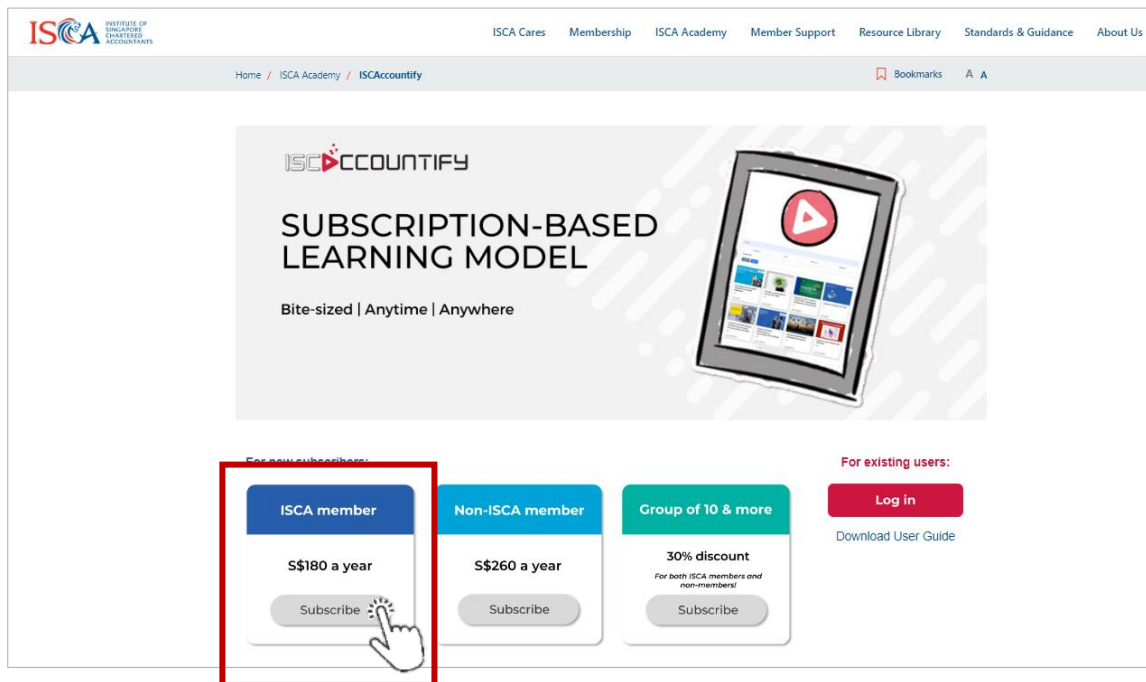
ISCA INSTITUTE OF SINGAPORE CHARTERED ACCOUNTANTS

ISCA Cares Membership ISCA Academy Member Support Resource Library Standards & Guidance About Us

Home / ISCA Academy / ISCAccountify

Bookmarks A A

ISCACCOUNTIFY

SUBSCRIPTION-BASED LEARNING MODEL

Bite-sized | Anytime | Anywhere

For new subscribers:

ISCA member
S$180 a year
Subscribe

Non-ISCA member
S$260 a year
Subscribe

Group of 10 & more
30% discount
For both ISCA members and non-members!
Subscribe

For existing users:
Log in
Download User Guide